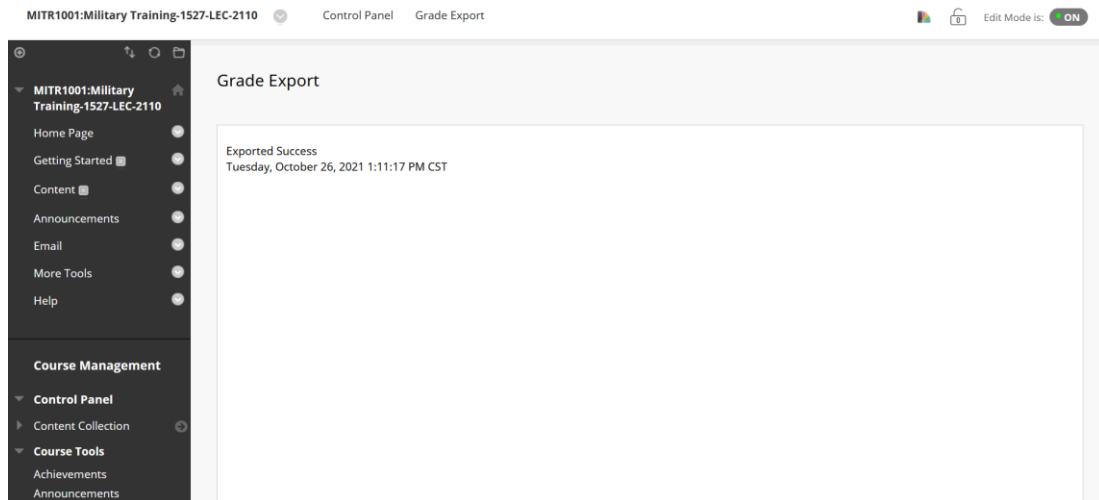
MITR1001:Military Training-1527-LEC-2110 Control Panel Grade Export

Edit Mode is: ON

MITR1001:Military Training-1527-LEC-2110

Home Page

Getting Started

Content

Announcements

Email

More Tools

Help

Course Management

Control Panel

Content Collection

Course Tools

Achievements

Announcements

Grade Export

Exported Success
Tuesday, October 26, 2021 1:11:17 PM CST